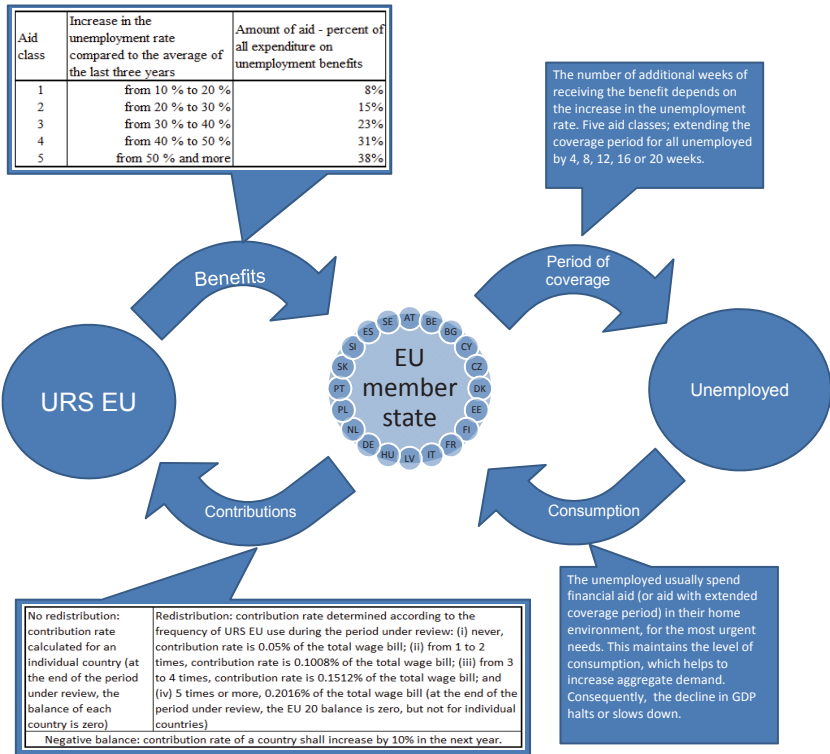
| Aid class | Increase in the unemployment rate compared to the average of the last three years | Amount of aid - percent of all expenditure on unemployment benefits |
|---|---|---|
| 1 | from 10 % to 20 % | 8% |
| 2 | from 20 % to 30 % | 15% |
| 3 | from 30 % to 40 % | 23% |
| 4 | from 40 % to 50 % | 31% |
| 5 | from 50 % and more | 38% |

The number of additional weeks of receiving the benefit depends on the increase in the unemployment rate. Five aid classes; extending the coverage period for all unemployed by 4, 8, 12, 16 or 20 weeks.

Benefits

Period of coverage

URS EU

EU member state

SE AT BE BG CY CZ DK EE FI FR IT LV HU DE NL PL PT SK SI ES

Unemployed

Contributions

Consumption

The unemployed usually spend financial aid (or aid with extended coverage period) in their home environment, for the most urgent needs. This maintains the level of consumption, which helps to increase aggregate demand. Consequently, the decline in GDP halts or slows down.

| No redistribution: contribution rate calculated for an individual country (at the end of the period under review, the balance of each country is zero) | Redistribution: contribution rate determined according to the frequency of URS EU use during the period under review: (i) never, contribution rate is 0.05% of the total wage bill; (ii) from 1 to 2 times, contribution rate is 0.1008% of the total wage bill; (iii) from 3 to 4 times, contribution rate is 0.1512% of the total wage bill; and (iv) 5 times or more, 0.2016% of the total wage bill (at the end of the period under review, the EU 20 balance is zero, but not for individual countries) |
|---|---|
| Negative balance: contribution rate of a country shall increase by 10% in the next year. | |